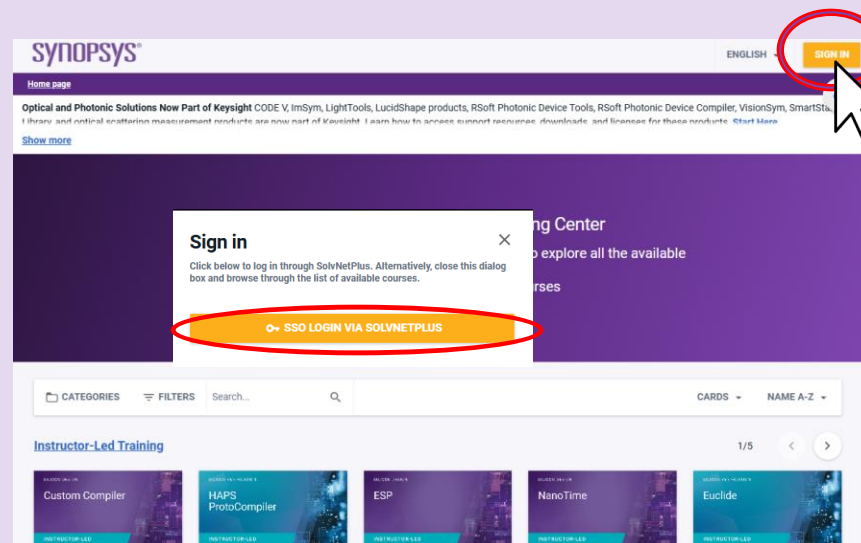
SYNOPSYS®

ENGLISH

SIGN IN

Home page

Optical and Photonic Solutions Now Part of Keysight CODE V, ImSym, LightTools, LucidShape products, RSoft Photonic Device Tools, RSoft Photonic Device Compiler, VisionSym, SmartSt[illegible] Library and optical scattering measurement products are now part of Keysight. Learn how to access support resources, downloads, and licenses for these products. Start Here

Show more

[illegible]ng Center

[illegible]o explore all the available

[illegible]rses

Sign in

Click below to log in through SolvNetPlus. Alternatively, close this dialog box and browse through the list of available courses.

SSO LOGIN VIA SOLVNETPLUS

CATEGORIES

FILTERS

Search...

CARDS

NAME A-Z

Instructor-Led Training

1/5

Custom Compiler

HAPS ProtoCompiler

ESP

NanoTime

Euclide

INSTRUCTOR-LED

INSTRUCTOR-LED

INSTRUCTOR-LED

INSTRUCTOR-LED

INSTRUCTOR-LED